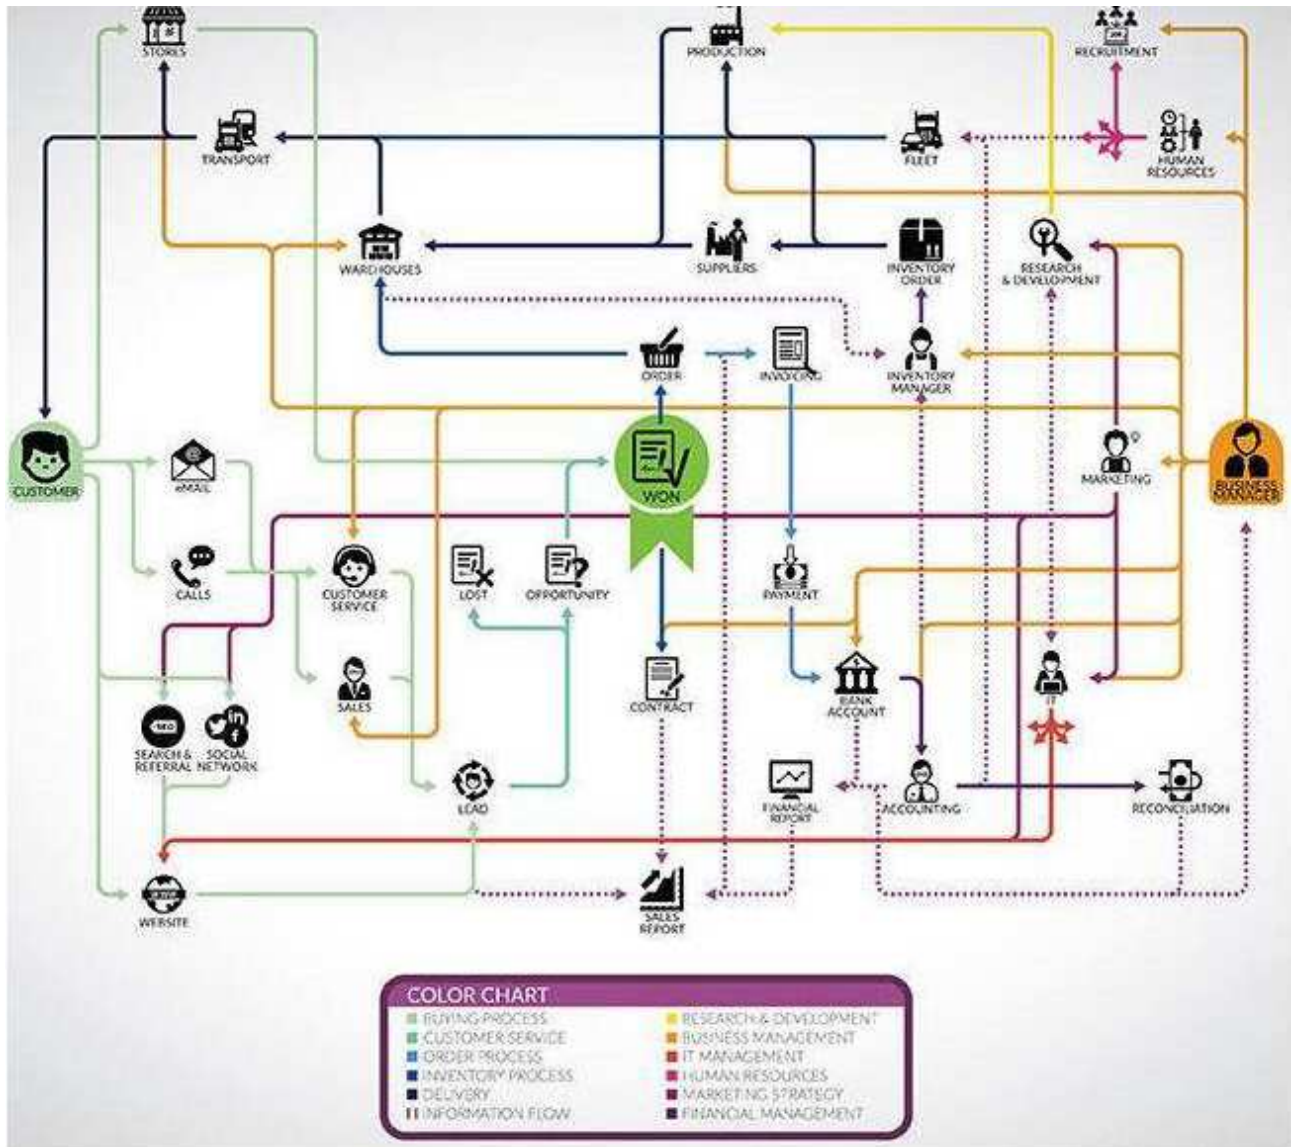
STORES
PRODUCTION
RECRUITMENT
TRANSPORT
FLEET
HUMAN RESOURCES
WAREHOUSES
SUPPLIERS
INVENTORY ORDER
RESEARCH & DEVELOPMENT
ORDER
INVOICING
INVENTORY MANAGER
CUSTOMER
EMAIL
WON
MARKETING
BUSINESS MANAGER
CALLS
CUSTOMER SERVICE
LOST
OPPORTUNITY
PAYMENT
SALES
CONTRACT
BANK ACCOUNT
IT
SEARCH & REFERRAL
SOCIAL NETWORK
LEAD
FINANCIAL REPORT
ACCOUNTING
RECONCILIATION
WEBSITE
SALES REPORT

COLOR CHART
BUYING PROCESS
CUSTOMER SERVICE
ORDER PROCESS
INVENTORY PROCESS
DELIVERY
INFORMATION FLOW
RESEARCH & DEVELOPMENT
BUSINESS MANAGEMENT
IT MANAGEMENT
HUMAN RESOURCES
MARKETING STRATEGY
FINANCIAL MANAGEMENT